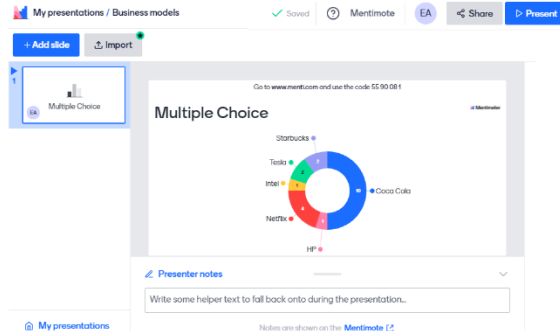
My presentations / Business models

Saved

Mentimote

EA

Share

Present

+ Add slide

Import

1

Multiple Choice

EA

Go to www.menti.com and use the code 55 90 08 1

Multiple Choice

Mentimeter

Starbucks

Tesla

Intel

Netflix

HP

Coca Cola

Presenter notes

Write some helper text to fall back onto during the presentation...

Notes are shown on the Mentimote

My presentations